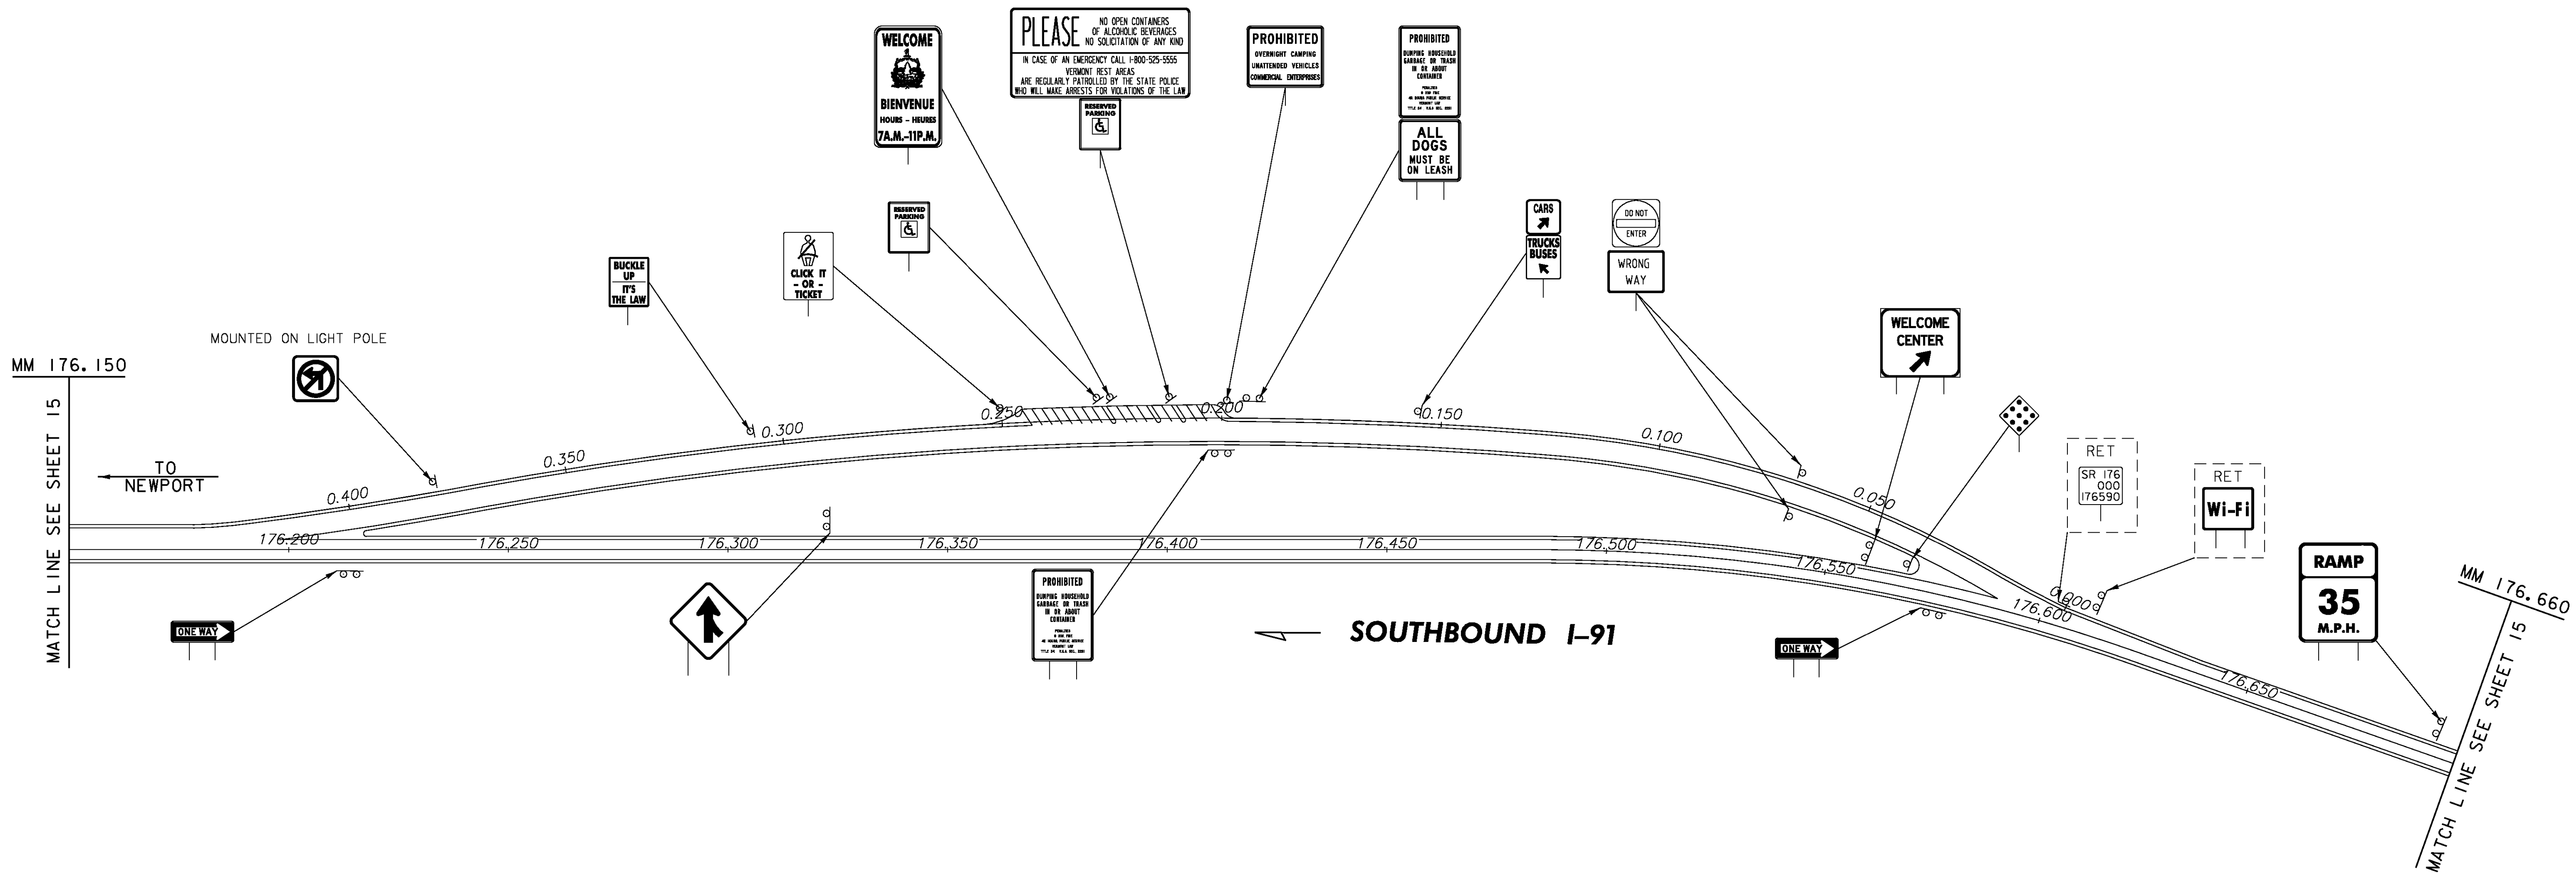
WELCOME
BIENVENUE
HOURS – HEURES
7A.M.–11P.M.

PLEASE
NO OPEN CONTAINERS OF ALCOHOLIC BEVERAGES
NO SOLICITATION OF ANY KIND
IN CASE OF AN EMERGENCY CALL 1-800-525-5555
VERMONT REST AREAS ARE REGULARLY PATROLLED BY THE STATE POLICE WHO WILL MAKE ARRESTS FOR VIOLATIONS OF THE LAW

RESERVED PARKING

PROHIBITED
OVERNIGHT CAMPING
UNATTENDED VEHICLES
COMMERCIAL ENTERPRISES

PROHIBITED
DUMPING HOUSEHOLD GARBAGE OR TRASH IN OR ABOUT CONTAINER
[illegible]

ALL DOGS MUST BE ON LEASH

CARS
TRUCKS BUSES

DO NOT ENTER

WRONG WAY

RESERVED PARKING

CLICK IT - OR - TICKET

BUCKLE UP IT'S THE LAW

MOUNTED ON LIGHT POLE

MM 176.150

MATCH LINE SEE SHEET 15

TO NEWPORT

WELCOME CENTER

RET
SR 176 000 176590

RET
Wi-Fi

RAMP
35
M.P.H.

MM 176.660

MATCH LINE SEE SHEET 15

0.400 0.350 0.300 0.250 0.200 0.150 0.100 0.050 0.000

176.200 176.250 176.300 176.350 176.400 176.450 176.500 176.550 176.600 176.650

ONE WAY

PROHIBITED
DUMPING HOUSEHOLD GARBAGE OR TRASH IN OR ABOUT CONTAINER
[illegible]

SOUTHBOUND I-91

ONE WAY